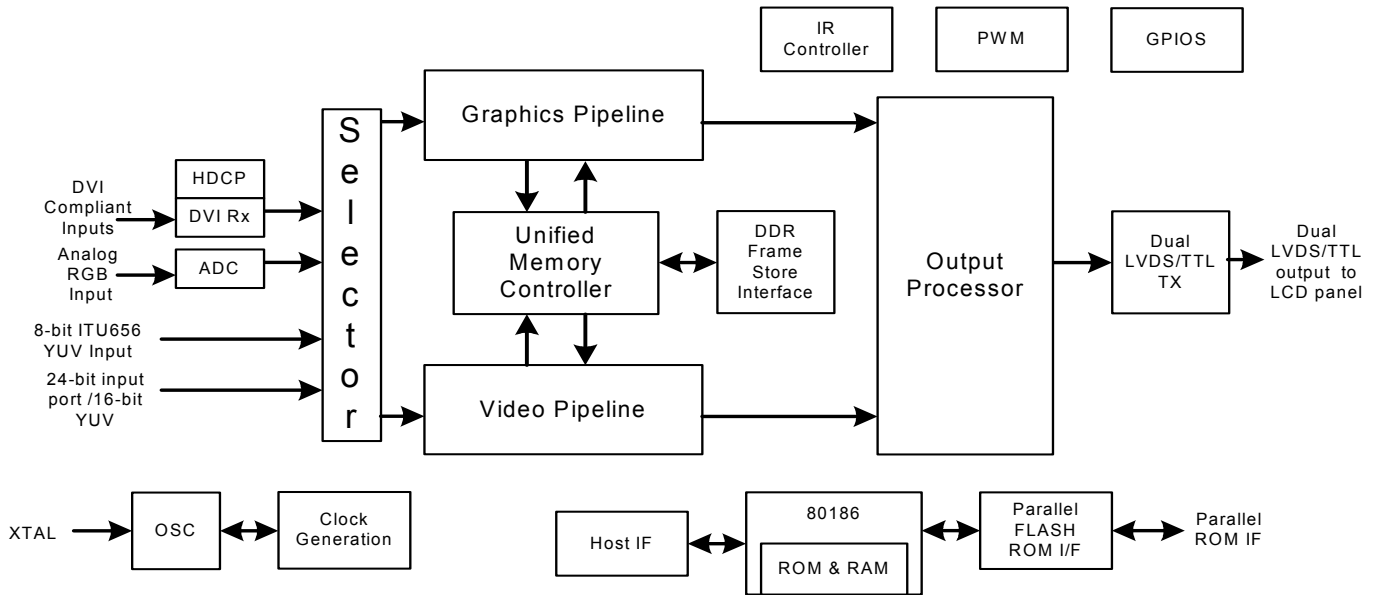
IR Controller

PWM

GPIOS

DVI Compliant Inputs

HDCP

DVI Rx

Analog RGB Input

ADC

8-bit ITU656 YUV Input

24-bit input port /16-bit YUV

S e l e c t o r

Graphics Pipeline

Unified Memory Controller

DDR Frame Store Interface

Video Pipeline

Output Processor

Dual LVDS/TTL TX

Dual LVDS/TTL output to LCD panel

XTAL

OSC

Clock Generation

Host IF

80186

ROM & RAM

Parallel FLASH ROM I/F

Parallel ROM IF